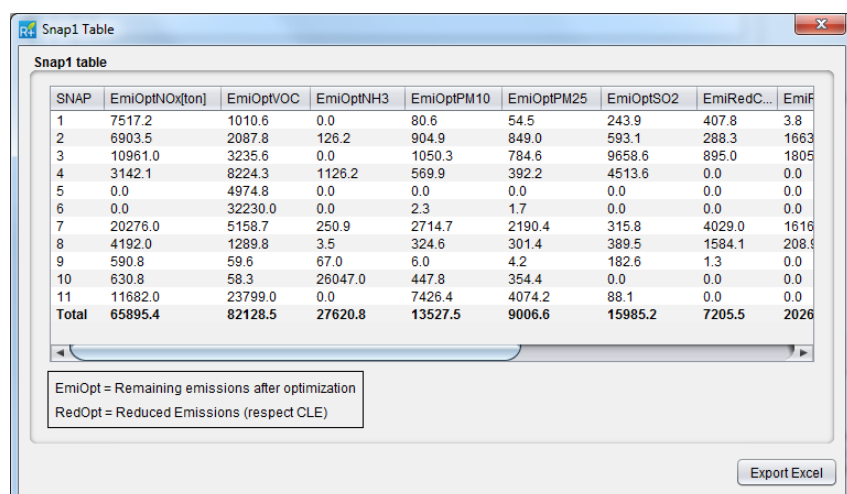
Snap1 Table

Snap1 table

| SNAP | EmiOptNOx[ton] | EmiOptVOC | EmiOptNH3 | EmiOptPM10 | EmiOptPM25 | EmiOptSO2 | EmiRedC... | EmiF |
|---|---|---|---|---|---|---|---|---|
| 1 | 7517.2 | 1010.6 | 0.0 | 80.6 | 54.5 | 243.9 | 407.8 | 3.8 |
| 2 | 6903.5 | 2087.8 | 126.2 | 904.9 | 849.0 | 593.1 | 288.3 | 1663 |
| 3 | 10961.0 | 3235.6 | 0.0 | 1050.3 | 784.6 | 9658.6 | 895.0 | 1805 |
| 4 | 3142.1 | 8224.3 | 1126.2 | 569.9 | 392.2 | 4513.6 | 0.0 | 0.0 |
| 5 | 0.0 | 4974.8 | 0.0 | 0.0 | 0.0 | 0.0 | 0.0 | 0.0 |
| 6 | 0.0 | 32230.0 | 0.0 | 2.3 | 1.7 | 0.0 | 0.0 | 0.0 |
| 7 | 20276.0 | 5158.7 | 250.9 | 2714.7 | 2190.4 | 315.8 | 4029.0 | 1616 |
| 8 | 4192.0 | 1289.8 | 3.5 | 324.6 | 301.4 | 389.5 | 1584.1 | 208.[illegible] |
| 9 | 590.8 | 59.6 | 67.0 | 6.0 | 4.2 | 182.6 | 1.3 | 0.0 |
| 10 | 630.8 | 58.3 | 26047.0 | 447.8 | 354.4 | 0.0 | 0.0 | 0.0 |
| 11 | 11682.0 | 23799.0 | 0.0 | 7426.4 | 4074.2 | 88.1 | 0.0 | 0.0 |
| Total | 65895.4 | 82128.5 | 27620.8 | 13527.5 | 9006.6 | 15985.2 | 7205.5 | 2026 |

EmiOpt = Remaining emissions after optimization
RedOpt = Reduced Emissions (respect CLE)

Export Excel